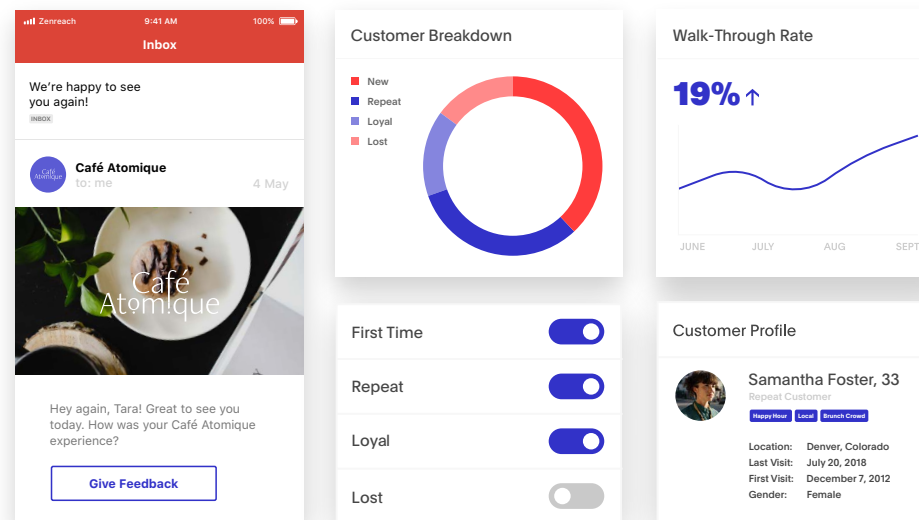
Zenreach 9:41 AM 100%
Inbox

We're happy to see you again!
INBOX

Café Atomique
to: me
4 May

Café Atomique

Hey again, Tara! Great to see you today. How was your Café Atomique experience?

Give Feedback

Customer Breakdown
New
Repeat
Loyal
Lost

First Time
Repeat
Loyal
Lost

Walk-Through Rate
19%↑
JUNE JULY AUG SEPT

Customer Profile
Samantha Foster, 33
Repeat Customer
Happy Hour Local Brunch Crowd
Location: Denver, Colorado
Last Visit: July 20, 2018
First Visit: December 7, 2012
Gender: Female